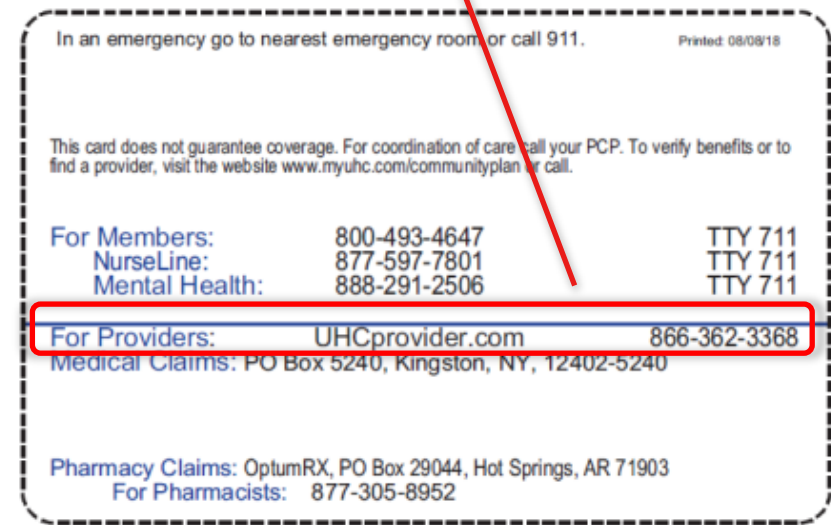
In an emergency go to nearest emergency room or call 911. Printed: 08/08/18

This card does not guarantee coverage. For coordination of care call your PCP. To verify benefits or to find a provider, visit the website www.myuhc.com/communityplan or call.

| For Members: | 800-493-4647 | TTY 711 |
|---|---|---|
| NurseLine: | 877-597-7801 | TTY 711 |
| Mental Health: | 888-291-2506 | TTY 711 |

For Providers: UHCprovider.com 866-362-3368
Medical Claims: PO Box 5240, Kingston, NY, 12402-5240

Pharmacy Claims: OptumRX, PO Box 29044, Hot Springs, AR 71903
For Pharmacists: 877-305-8952